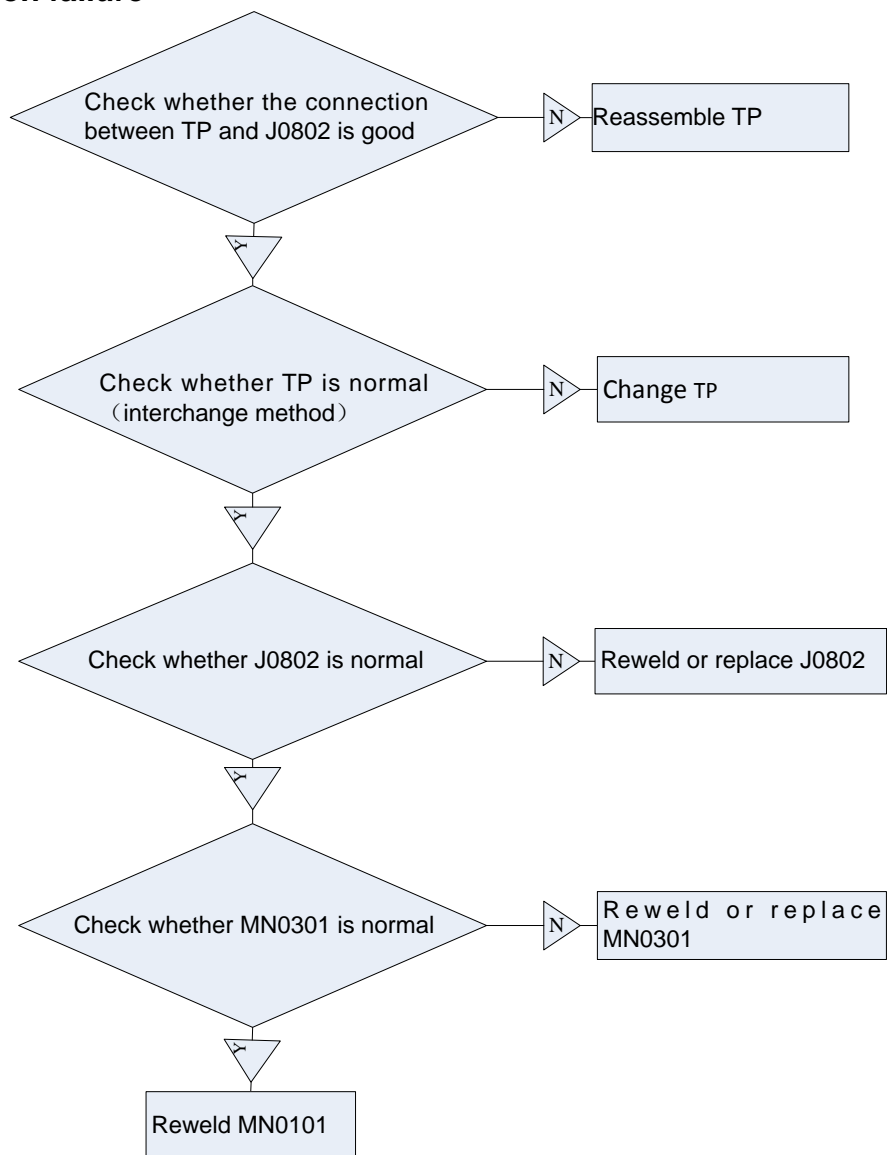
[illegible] failure

Check whether the connection between TP and J0802 is good

N

Reassemble TP

Y

Check whether TP is normal （interchange method）

N

Change TP

Y

Check whether J0802 is normal

N

Reweld or replace J0802

Y

Check whether MN0301 is normal

N

Reweld or replace MN0301

Y

Reweld MN0101